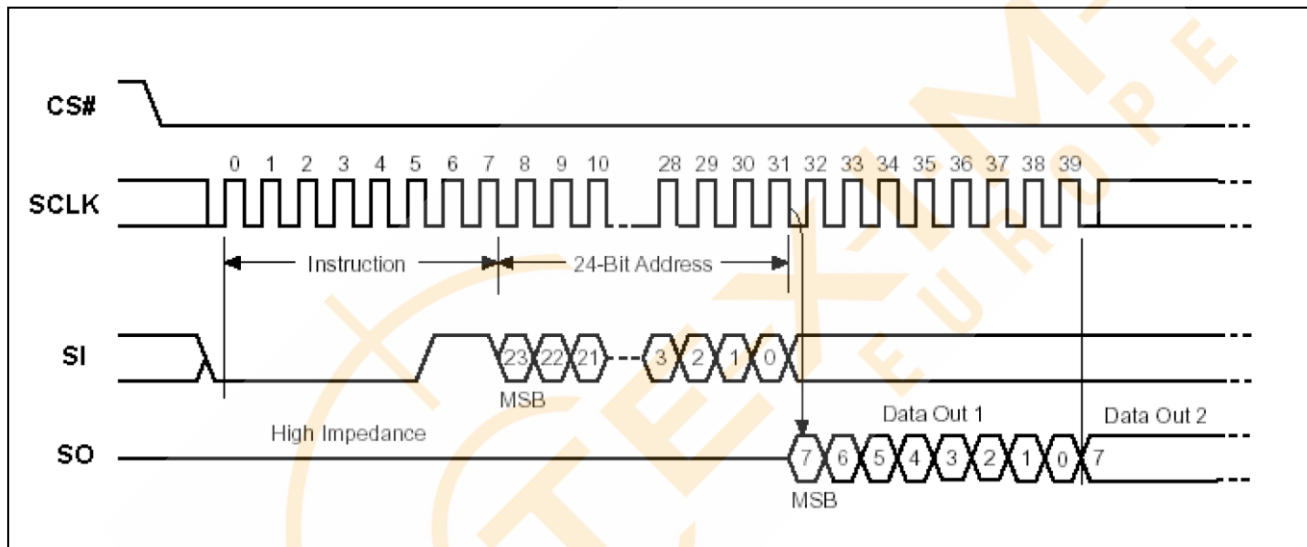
CS#

SCLK

0 1 2 3 4 5 6 7 8 9 10 28 29 30 31 32 33 34 35 36 37 38 39

Instruction

24-Bit Address

SI

23 22 21 3 2 1 0

MSB

High Impedance

Data Out 1

Data Out 2

SO

7 6 5 4 3 2 1 0 7

MSB

TEXIM EUROPE